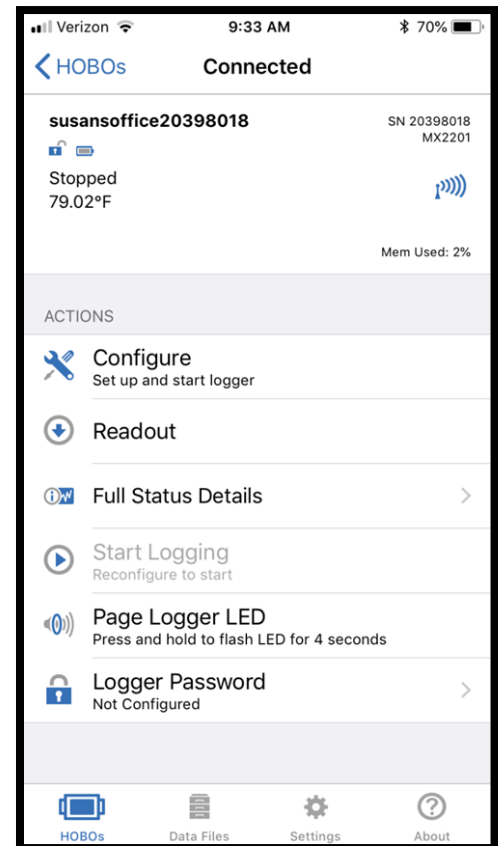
Verizon 9:33 AM 70%

HOBOs Connected

susansoffice20398018
SN 20398018
MX2201

Stopped
79.02°F

Mem Used: 2%

ACTIONS

Configure
Set up and start logger

Readout

Full Status Details

Start Logging
Reconfigure to start

Page Logger LED
Press and hold to flash LED for 4 seconds

Logger Password
Not Configured

HOBOs Data Files Settings About